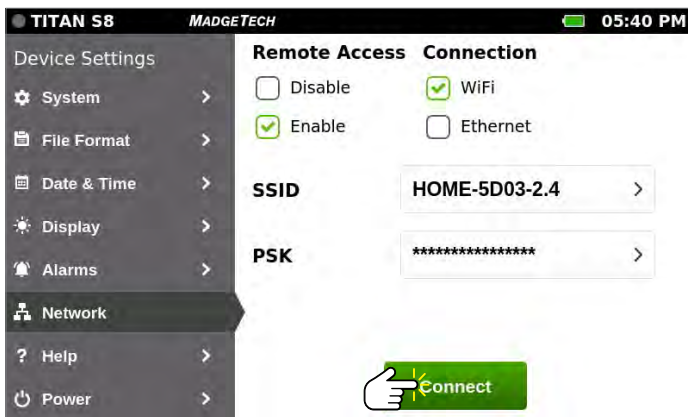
TITAN S8 MADGETECH 05:40 PM

Device Settings

System

File Format

Date & Time

Display

Alarms

Network

Help

Power

Remote Access

Disable

Enable

Connection

WiFi

Ethernet

SSID HOME-5D03-2.4

PSK ****************

Connect